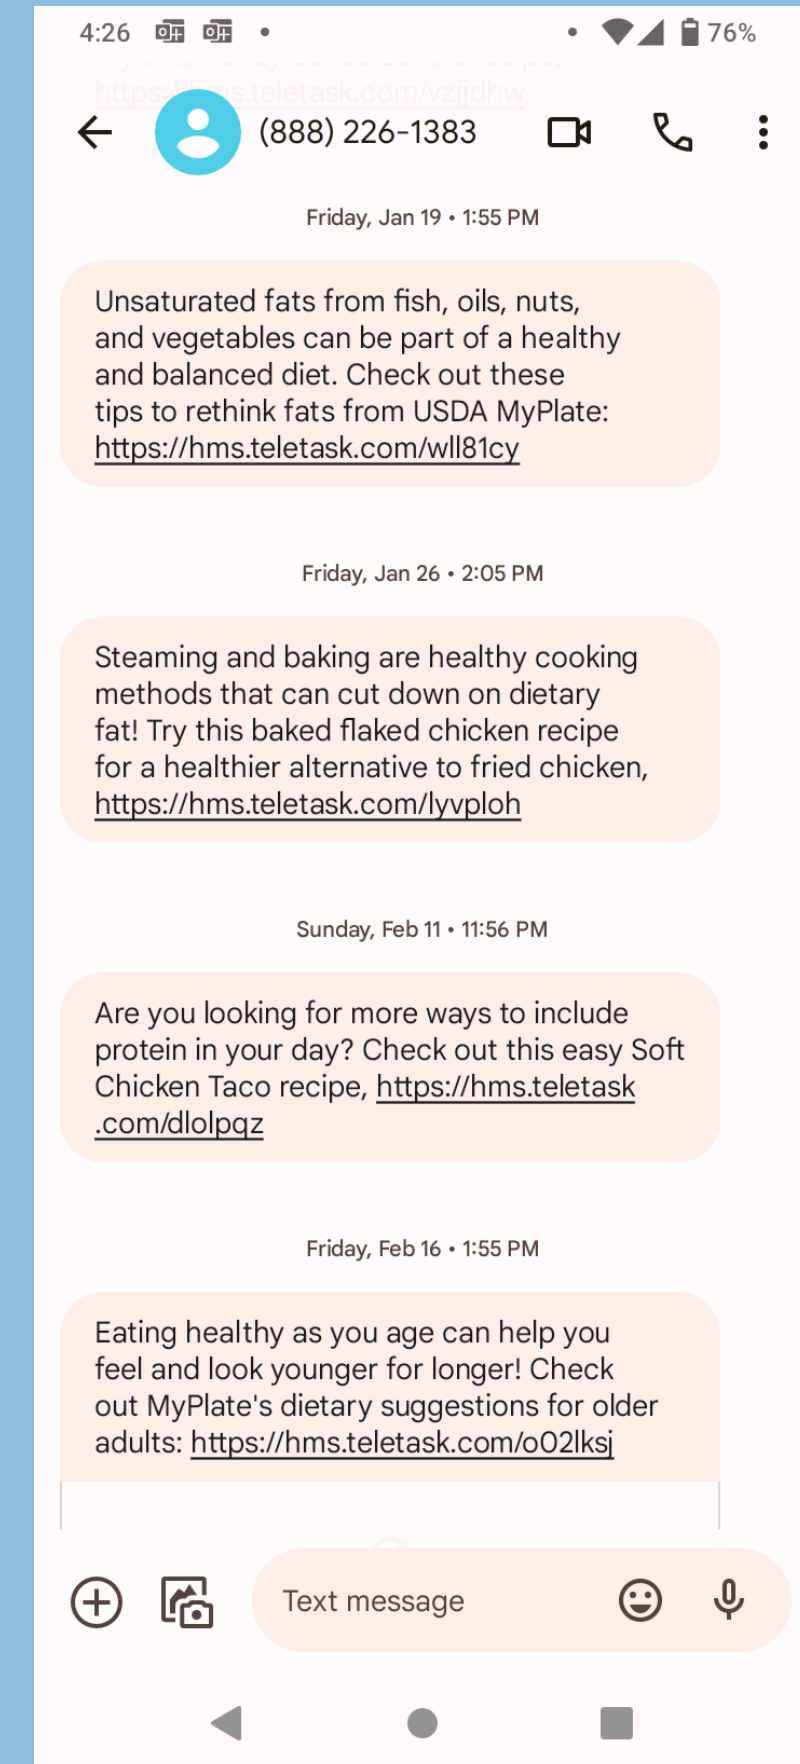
4:26 76%

https://hms.teletask.com/vzjidhw

(888) 226-1383

Friday, Jan 19 • 1:55 PM

Unsaturated fats from fish, oils, nuts, and vegetables can be part of a healthy and balanced diet. Check out these tips to rethink fats from USDA MyPlate: https://hms.teletask.com/wll81cy

Friday, Jan 26 • 2:05 PM

Steaming and baking are healthy cooking methods that can cut down on dietary fat! Try this baked flaked chicken recipe for a healthier alternative to fried chicken, https://hms.teletask.com/lyvploh

Sunday, Feb 11 • 11:56 PM

Are you looking for more ways to include protein in your day? Check out this easy Soft Chicken Taco recipe, https://hms.teletask.com/dlolpqz

Friday, Feb 16 • 1:55 PM

Eating healthy as you age can help you feel and look younger for longer! Check out MyPlate's dietary suggestions for older adults: https://hms.teletask.com/o02lksj

Text message